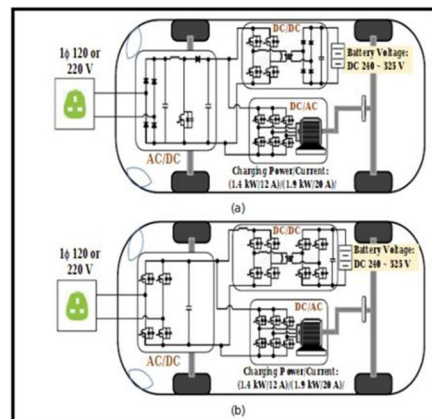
1ϕ 120 or 220 V

DC/DC

Battery Voltage: DC 240 ~ 325 V

DC/AC

AC/DC

Charging Power/Current: (1.4 kW/12 A)/(1.9 kW/20 A)/

(a)

1ϕ 120 or 220 V

DC/DC

Battery Voltage: DC 240 ~ 325 V

DC/AC

AC/DC

Charging Power/Current: (1.4 kW/12 A)/(1.9 kW/20 A)/

(b)